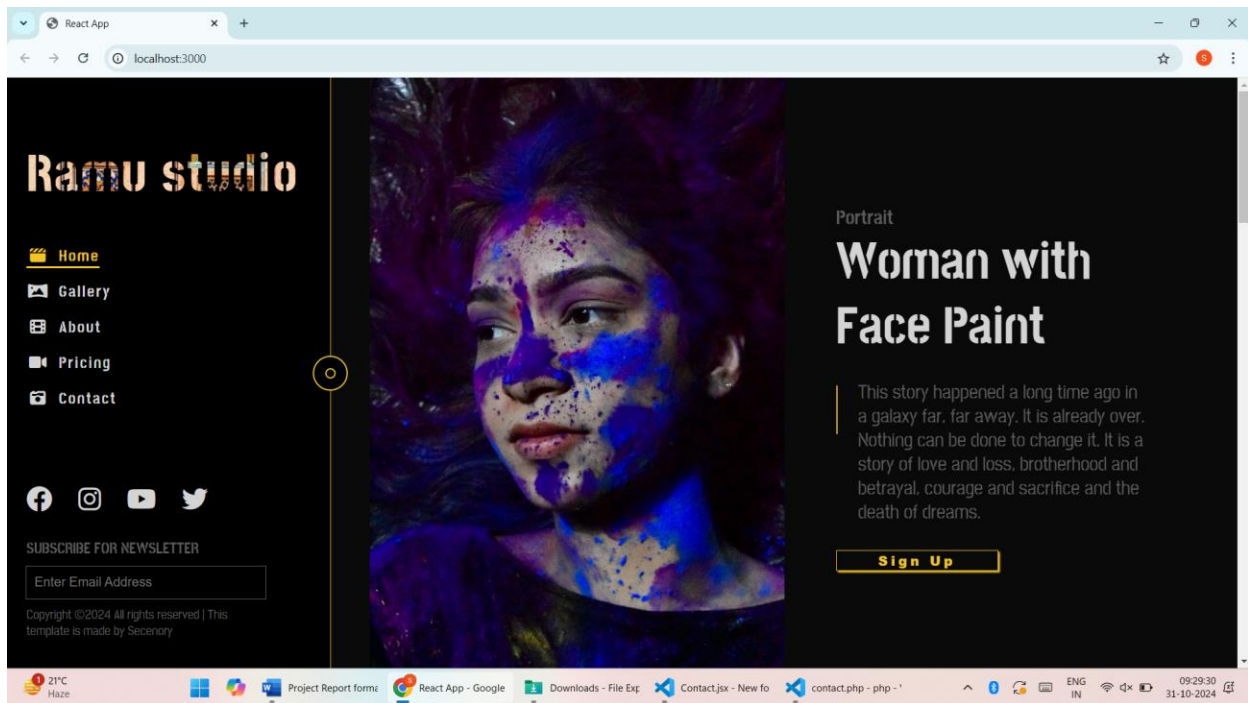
React App
localhost:3000

Ramu studio

Home
Gallery
About
Pricing
Contact

SUBSCRIBE FOR NEWSLETTER
Enter Email Address
Copyright ©2024 All rights reserved | This template is made by Secenory

Portrait
Woman with Face Paint

This story happened a long time ago in a galaxy far, far away. It is already over. Nothing can be done to change it. It is a story of love and loss, brotherhood and betrayal, courage and sacrifice and the death of dreams.

Sign Up

21°C
Haze
Project Report forma
React App - Google
Downloads - File Exp
Contact.jsx - New fo
contact.php - php -
ENG
IN
09:29:30
31-10-2024